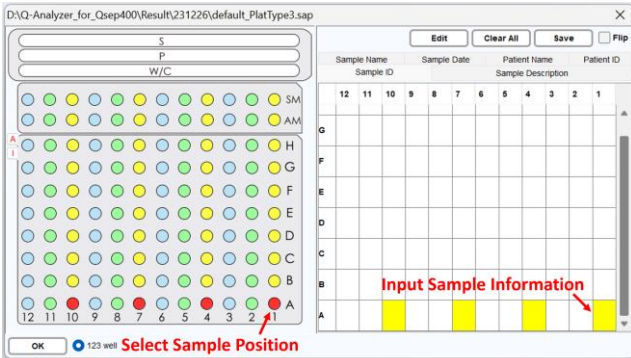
D:\Q-Analyzer_for_Qsep400\Result\231226\default_PlatType3.sap

×

S
P
W/C

SM
AM

A
I

H
G
F
E
D
C
B
A

12 11 10 9 8 7 6 5 4 3 2 1

Edit
Clear All
Save
Flip

Sample Name
Sample Date
Patient Name
Patient ID
Sample ID
Sample Description

| | 12 | 11 | 10 | 9 | 8 | 7 | 6 | 5 | 4 | 3 | 2 | 1 |
|---|---|---|---|---|---|---|---|---|---|---|---|---|
| G | | | | | | | | | | | | |
| F | | | | | | | | | | | | |
| E | | | | | | | | | | | | |
| D | | | | | | | | | | | | |
| C | | | | | | | | | | | | |
| B | | | | | | | | | | | | |
| A | | | | | | | | | | | | |

Input Sample Information

OK
123 well
Select Sample Position